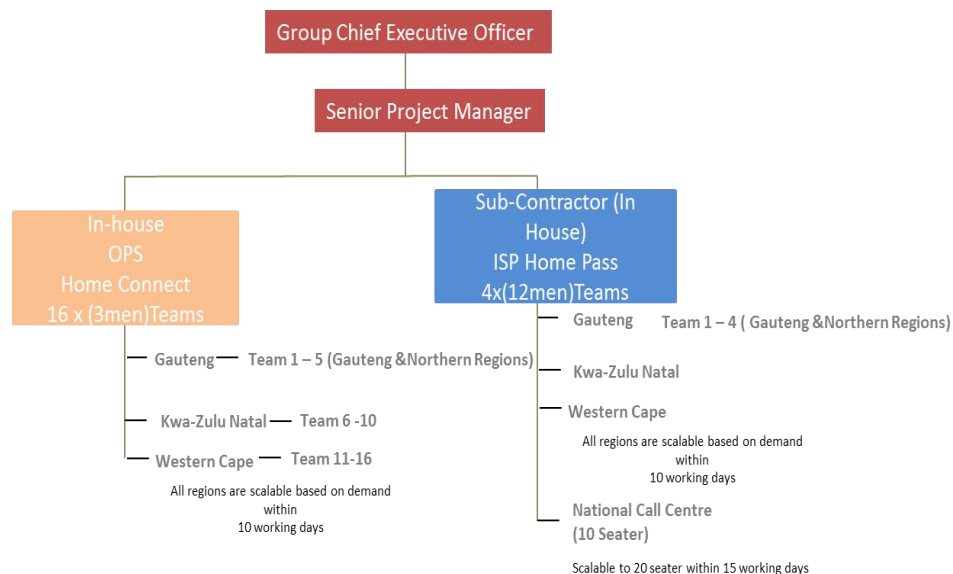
Group Chief Executive Officer

Senior Project Manager

In-house
OPS
Home Connect
16 x (3men)Teams

Gauteng — Team 1 – 5 (Gauteng &Northern Regions)

Kwa-Zulu Natal — Team 6 -10

Western Cape — Team 11-16

All regions are scalable based on demand within 10 working days

Sub-Contractor (In House)
ISP Home Pass
4x(12men)Teams

Gauteng Team 1 – 4 ( Gauteng &Northern Regions)

Kwa-Zulu Natal

Western Cape

All regions are scalable based on demand within 10 working days

National Call Centre (10 Seater)

Scalable to 20 seater within 15 working days